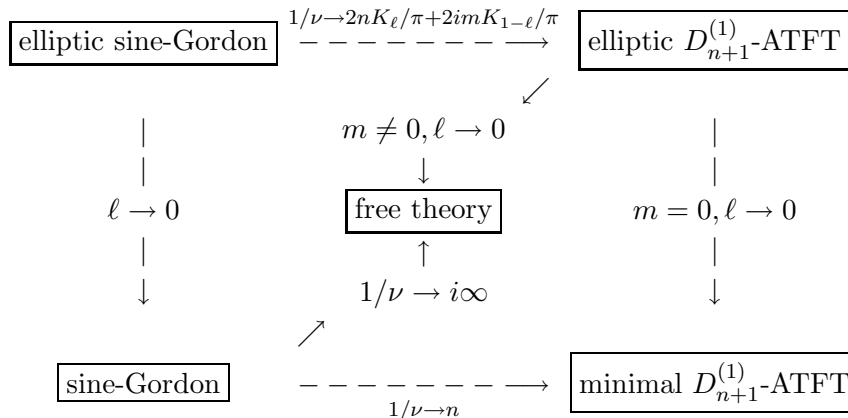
elliptic sine-Gordon $\xrightarrow{1/\nu \to 2nK_\ell/\pi + 2imK_{1-\ell}/\pi}$ elliptic $D_{n+1}^{(1)}$-ATFT

$\ell \to 0$

$m \neq 0, \ell \to 0$

free theory

$1/\nu \to i\infty$

$m = 0, \ell \to 0$

sine-Gordon $\xrightarrow[1/\nu \to n]{}$ minimal $D_{n+1}^{(1)}$-ATFT